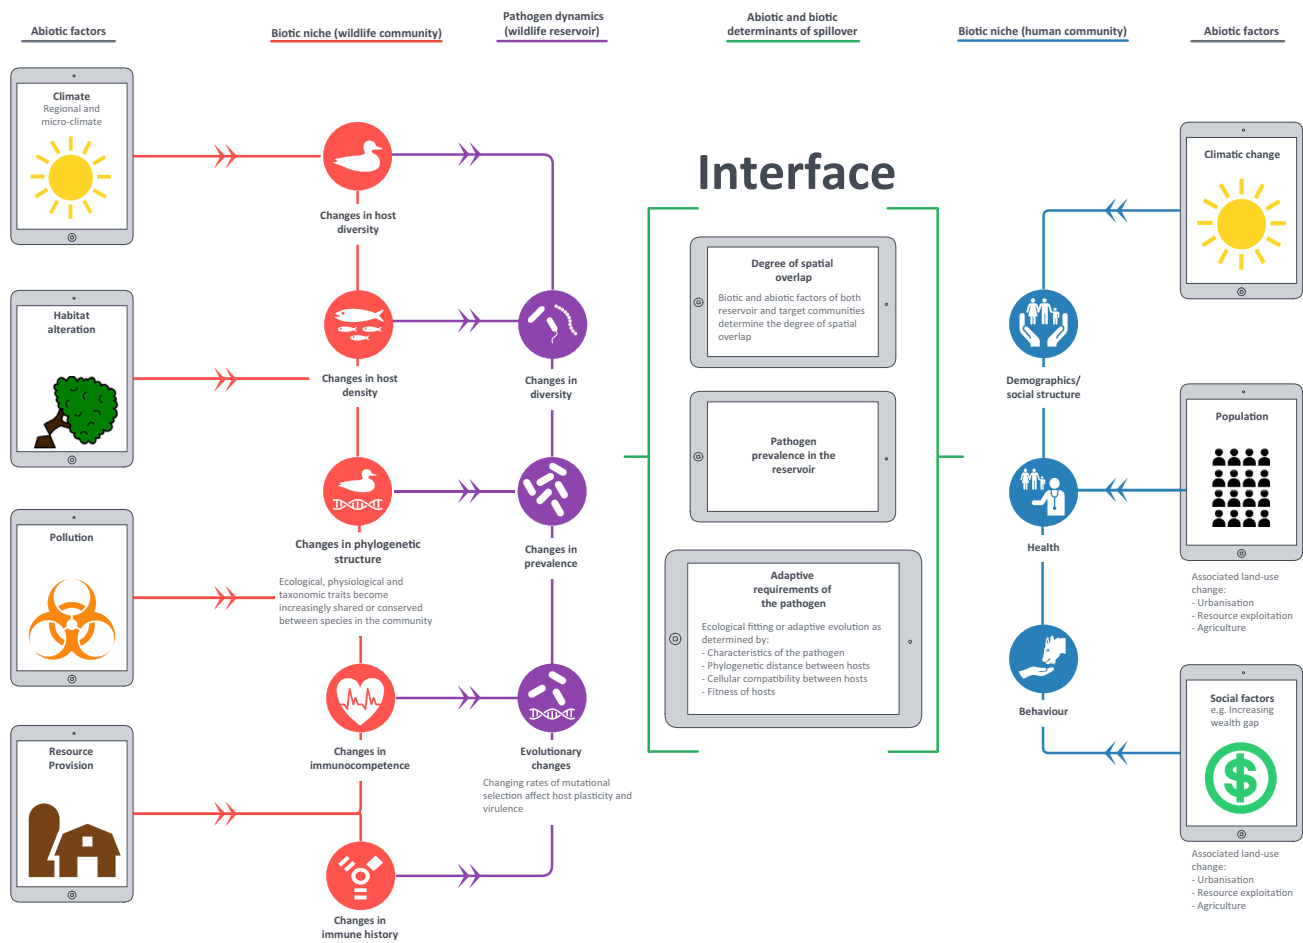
Abiotic factors

Biotic niche (wildlife community)

Pathogen dynamics (wildlife reservoir)

Abiotic and biotic determinants of spillover

Biotic niche (human community)

Abiotic factors

Climate
Regional and micro-climate

Habitat alteration

Pollution

Resource Provision

Changes in host diversity

Changes in host density

Changes in phylogenetic structure

Ecological, physiological and taxonomic traits become increasingly shared or conserved between species in the community

Changes in immunocompetence

Changes in immune history

Changes in diversity

Changes in prevalence

Evolutionary changes

Changing rates of mutational selection affect host plasticity and virulence

Interface

Degree of spatial overlap

Biotic and abiotic factors of both reservoir and target communities determine the degree of spatial overlap

Pathogen prevalence in the reservoir

Adaptive requirements of the pathogen

Ecological fitting or adaptive evolution as determined by:
- Characteristics of the pathogen
- Phylogenetic distance between hosts
- Cellular compatibility between hosts
- Fitness of hosts

Demographics/ social structure

Health

Behaviour

Climatic change

Population

Associated land-use change:
- Urbanisation
- Resource exploitation
- Agriculture

Social factors
e.g. Increasing wealth gap

Associated land-use change:
- Urbanisation
- Resource exploitation
- Agriculture